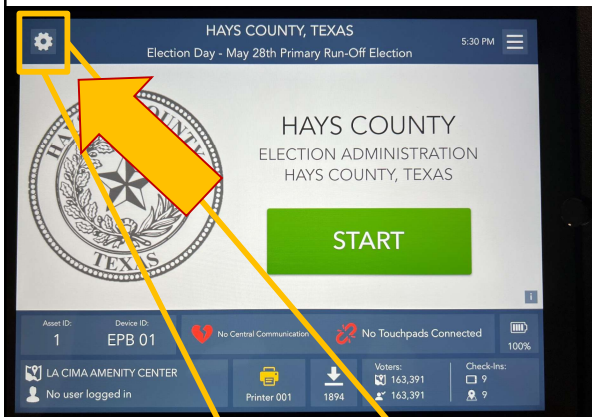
HAYS COUNTY, TEXAS
Election Day - May 28th Primary Run-Off Election
5:30 PM

HAYS COUNTY
ELECTION ADMINISTRATION
HAYS COUNTY, TEXAS

HAYS COUNTY
TEXAS

START

i

Asset ID:
1
Device ID:
EPB 01

No Central Communication

No Touchpads Connected

100%

LA CIMA AMENITY CENTER
No user logged in

Printer 001

1894

Voters:
163,391
163,391

Check-Ins:
9
9